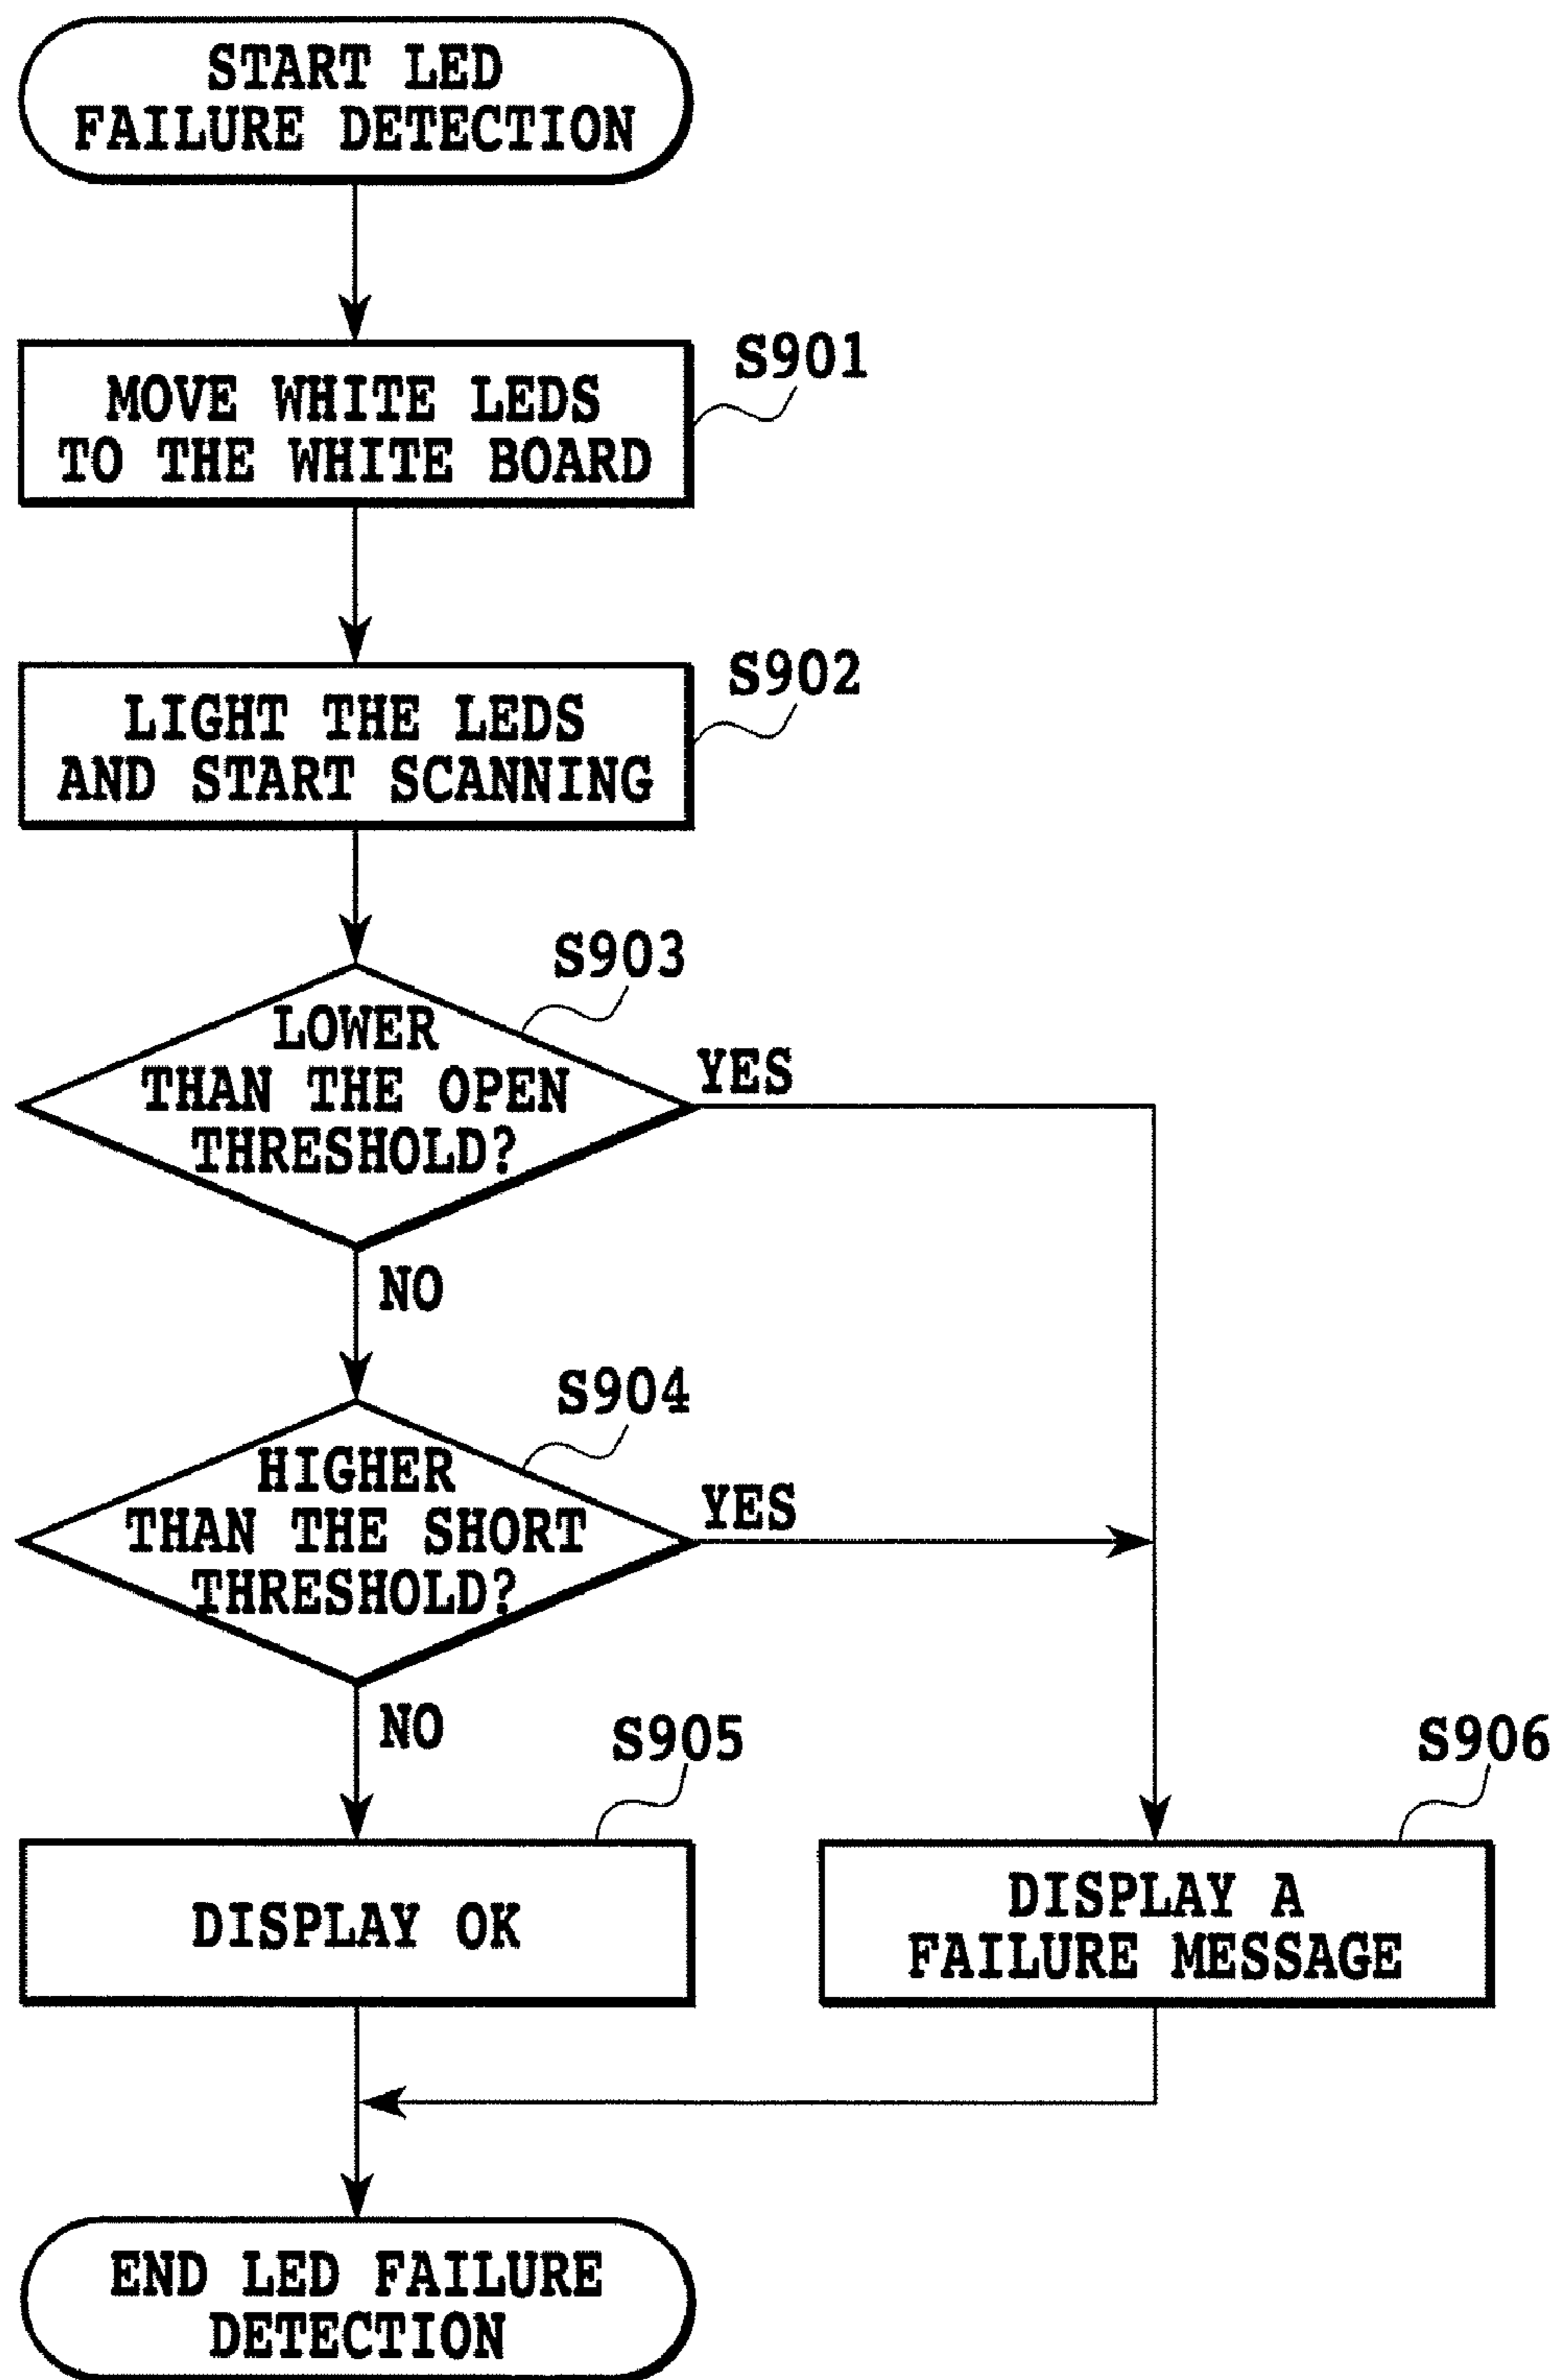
START LED FAILURE DETECTION

S901

MOVE WHITE LEDS TO THE WHITE BOARD

S902

LIGHT THE LEDS AND START SCANNING

S903

LOWER THAN THE OPEN THRESHOLD?

YES

NO

S904

HIGHER THAN THE SHORT THRESHOLD?

YES

NO

S905

DISPLAY OK

S906

DISPLAY A FAILURE MESSAGE

END LED FAILURE DETECTION